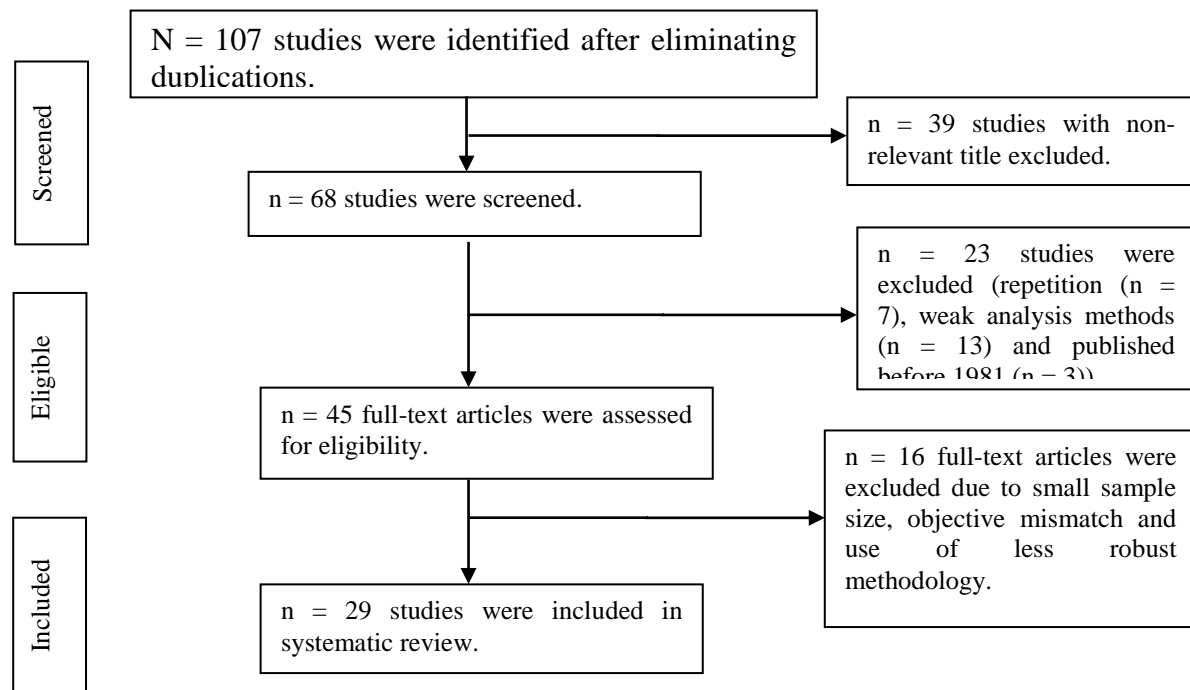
Screened

Eligible

Included

N = 107 studies were identified after eliminating duplications.

n = 39 studies with non-relevant title excluded.

n = 68 studies were screened.

n = 23 studies were excluded (repetition (n = 7), weak analysis methods (n = 13) and published before 1981 (n = 3)).

n = 45 full-text articles were assessed for eligibility.

n = 16 full-text articles were excluded due to small sample size, objective mismatch and use of less robust methodology.

n = 29 studies were included in systematic review.